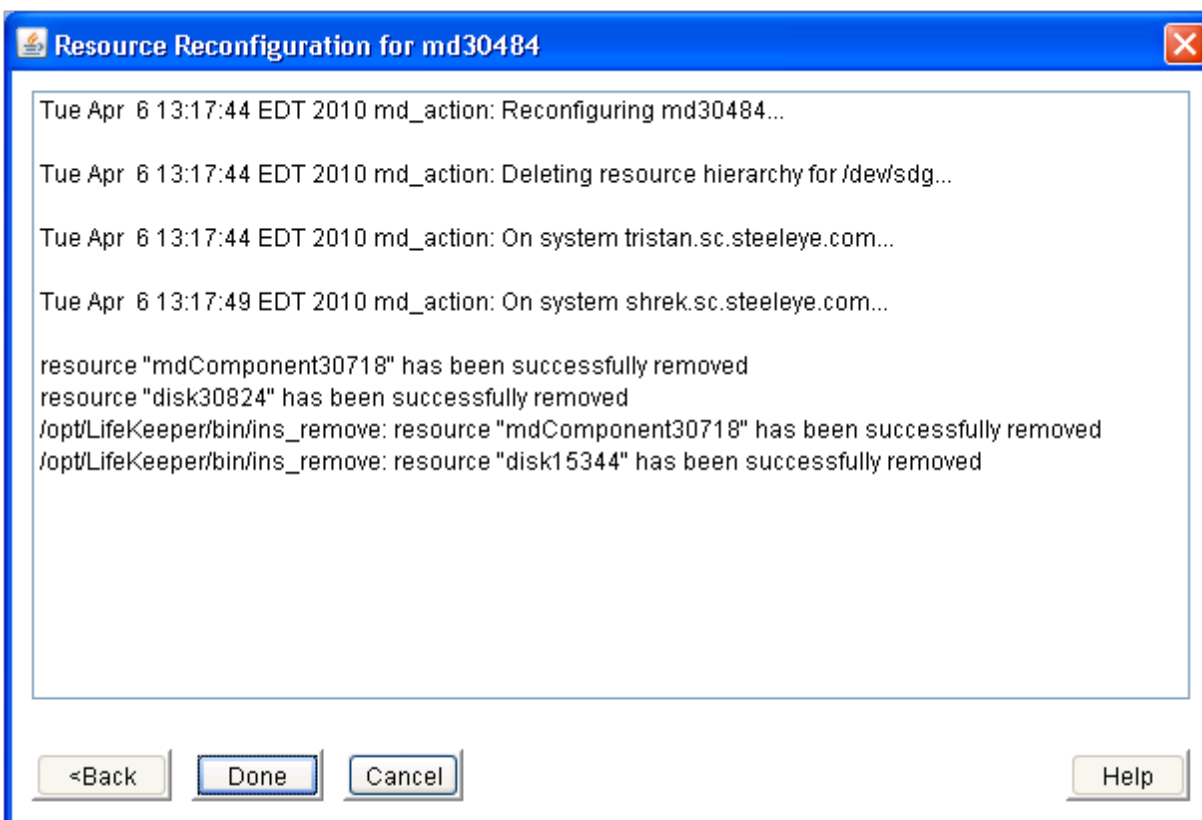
Resource Reconfiguration for md30484

Tue Apr 6 13:17:44 EDT 2010 md_action: Reconfiguring md30484...

Tue Apr 6 13:17:44 EDT 2010 md_action: Deleting resource hierarchy for /dev/sdg...

Tue Apr 6 13:17:44 EDT 2010 md_action: On system tristan.sc.steeleye.com...

Tue Apr 6 13:17:49 EDT 2010 md_action: On system shrek.sc.steeleye.com...

resource "mdComponent30718" has been successfully removed
resource "disk30824" has been successfully removed
/opt/LifeKeeper/bin/ins_remove: resource "mdComponent30718" has been successfully removed
/opt/LifeKeeper/bin/ins_remove: resource "disk15344" has been successfully removed

<Back
Done
Cancel
Help